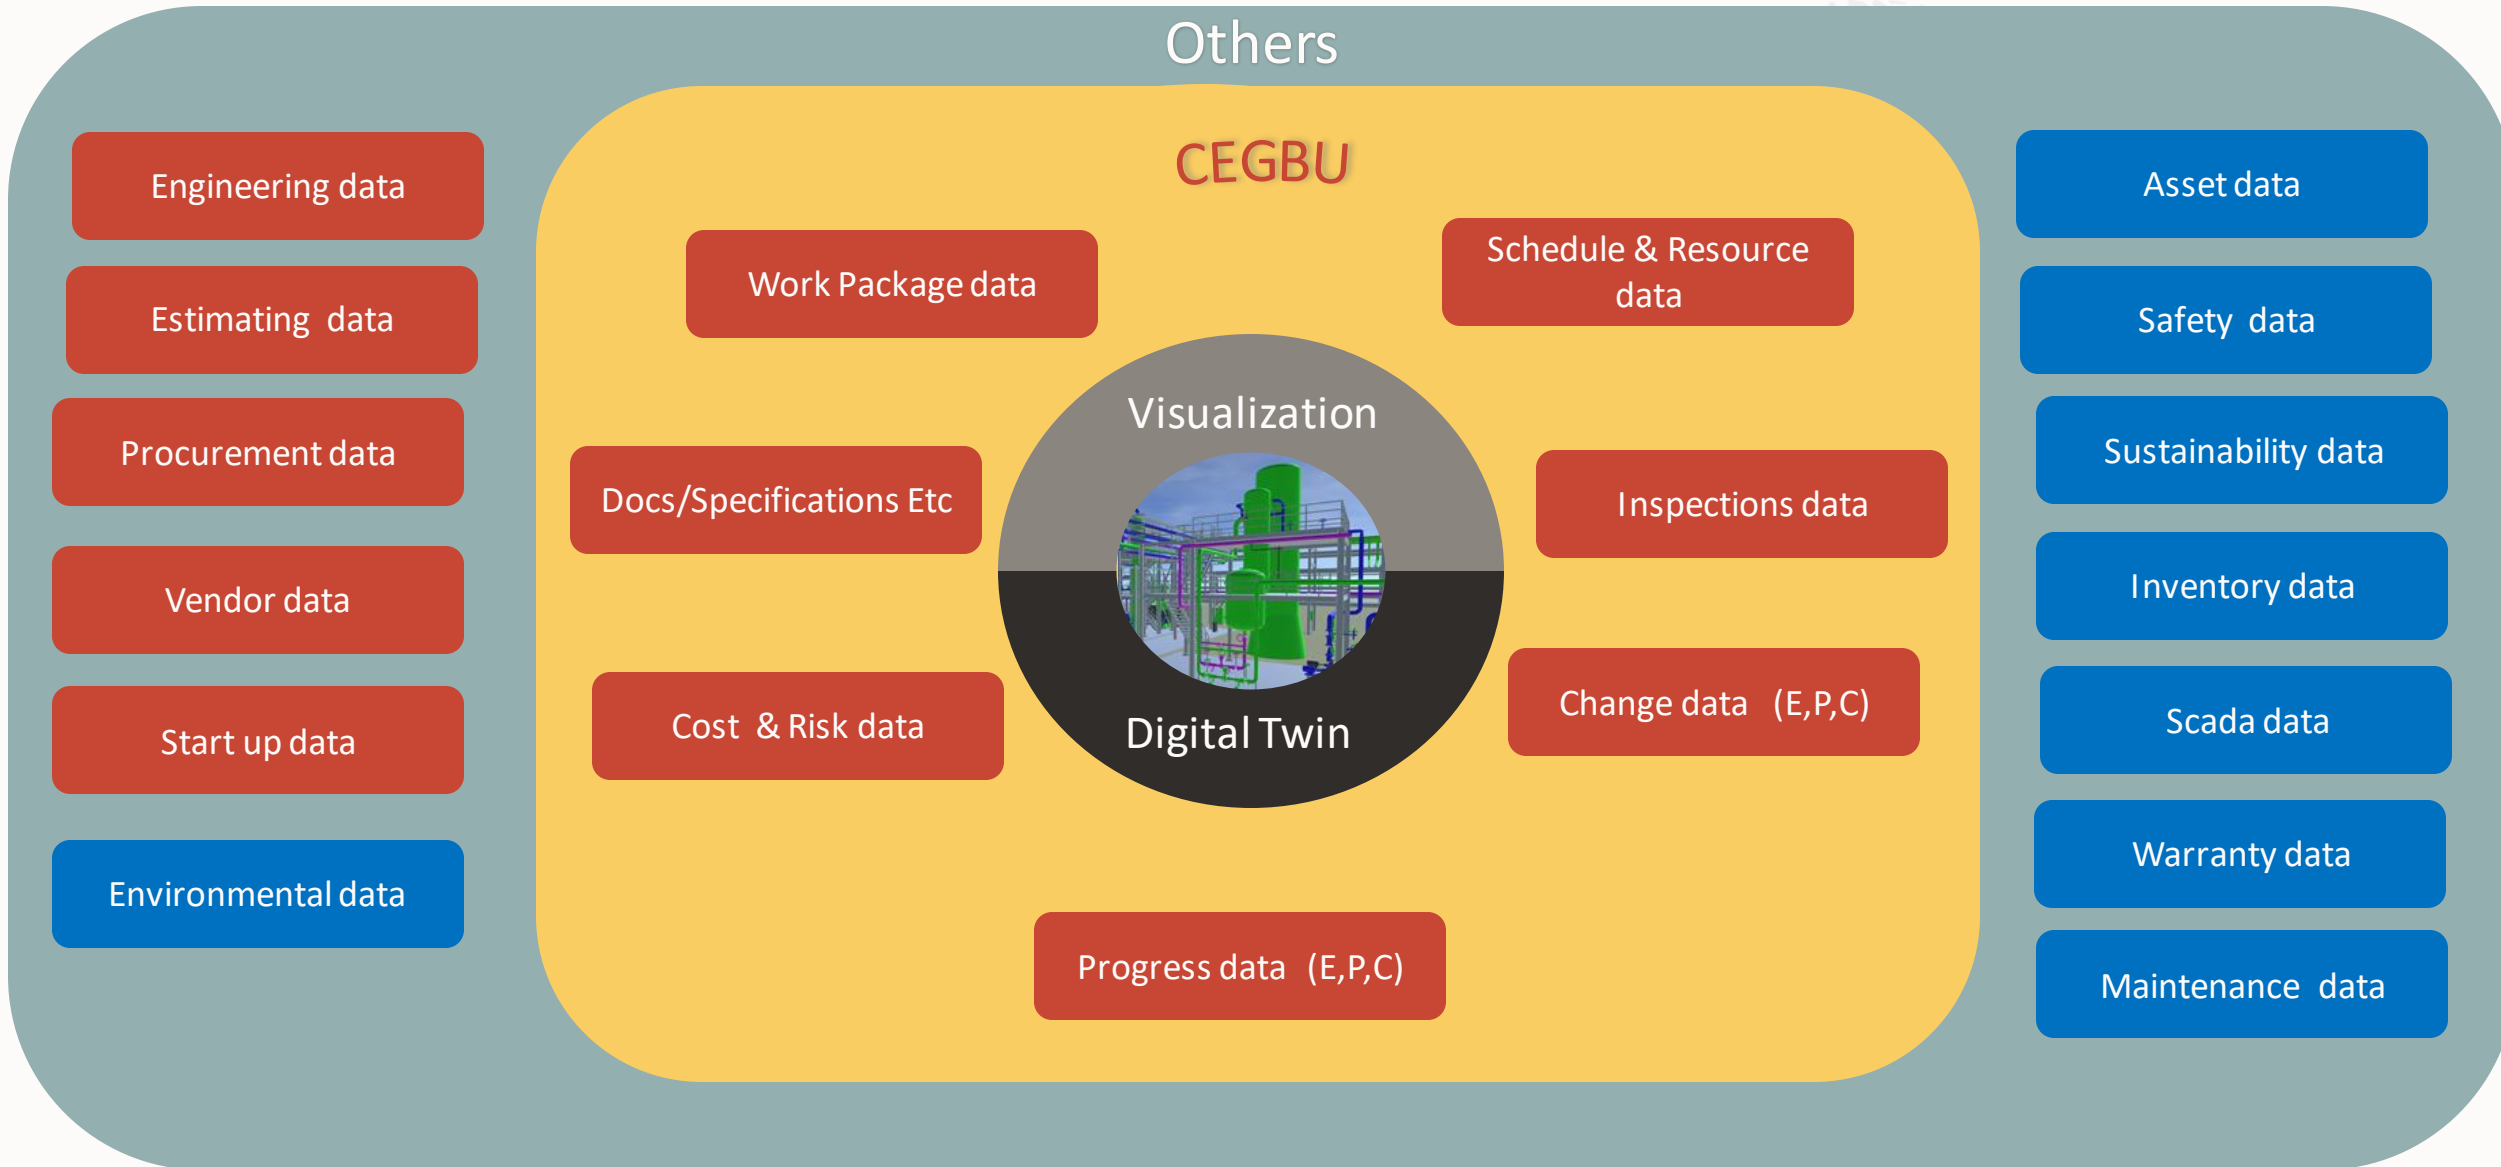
Others

Engineering data

Estimating data

Procurement data

Vendor data

Start up data

Environmental data

CEGBU

Work Package data

Schedule & Resource data

Visualization

Docs/Specifications Etc

Inspections data

Digital Twin

Cost & Risk data

Change data (E,P,C)

Progress data (E,P,C)

Asset data

Safety data

Sustainability data

Inventory data

Scada data

Warranty data

Maintenance data